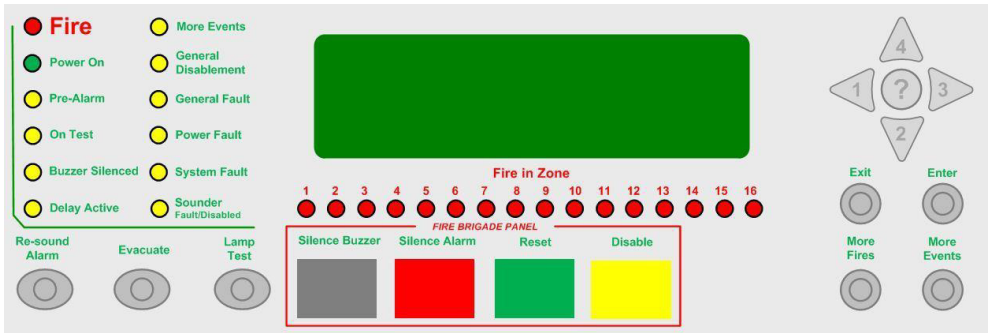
Fire

More Events

Power On

General Disablement

Pre-Alarm

General Fault

On Test

Power Fault

Buzzer Silenced

System Fault

Delay Active

Sounder Fault/Disabled

Fire in Zone

1 2 3 4 5 6 7 8 9 10 11 12 13 14 15 16

4

1 ? 3

2

Exit

Enter

Re-sound Alarm

Evacuate

Lamp Test

FIRE BRIGADE PANEL

Silence Buzzer

Silence Alarm

Reset

Disable

More Fires

More Events